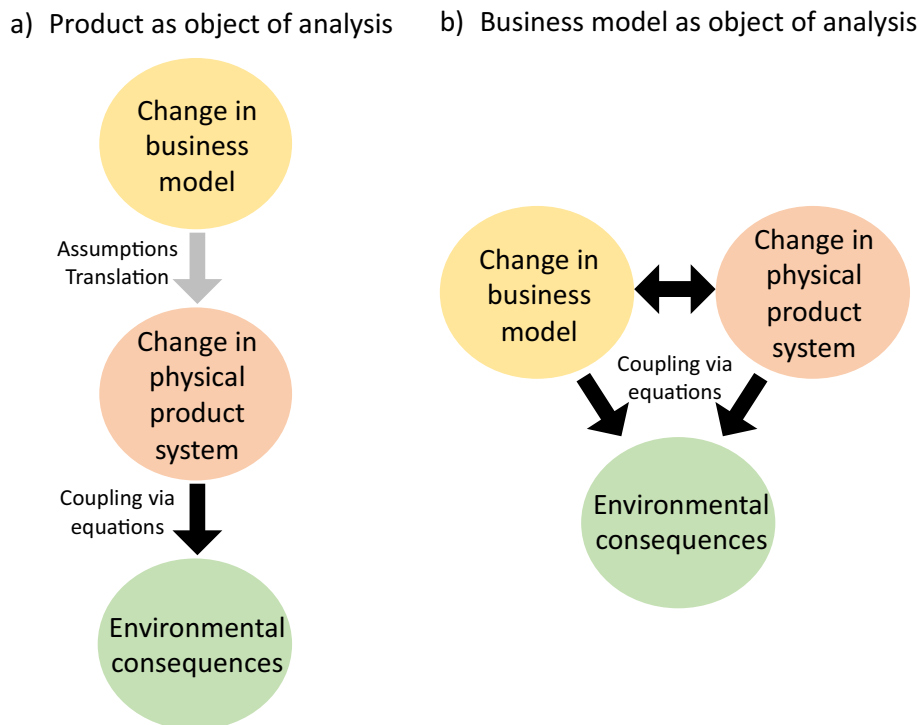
a) Product as object of analysis

Change in business model

Assumptions Translation

Change in physical product system

Coupling via equations

Environmental consequences

b) Business model as object of analysis

Change in business model

Change in physical product system

Coupling via equations

Environmental consequences